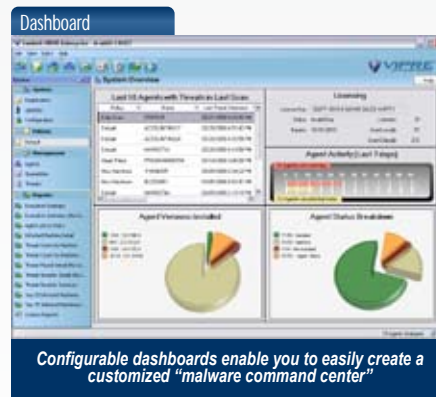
Dashboard

System Overview

VIPRE

Last 10 Agents with Threats in Last Scan

Licensing

Agent Activity (Last 7 days)

Agent Versions Installed

Agent Status Breakdown

Configurable dashboards enable you to easily create a customized "malware command center"